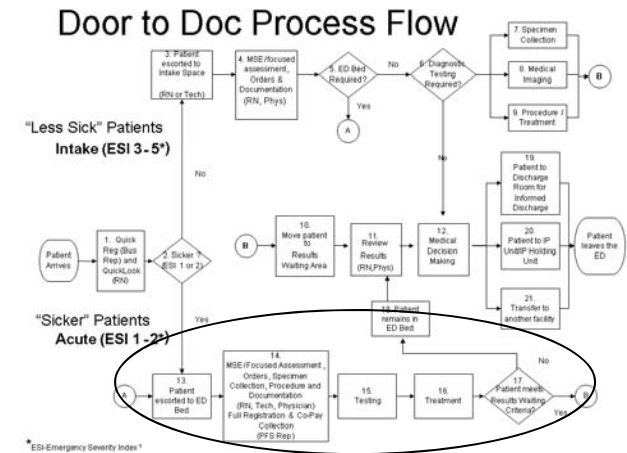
Door to Doc Process Flow

3. Patient escorted to Intake Space (RN or Tech)

4. MSE/focused assessment, Orders & Documentation (RN, Phys)

5. ED Bed Required?

No

Yes

A

6. Diagnostic Testing Required?

7. Specimen Collection

8. Medical Imaging

9. Procedure / Treatment

B

"Less Sick" Patients
Intake (ESI 3 - 5*)

No

No

19. Patient to Discharge Room for Informed Discharge

B

10. Move patient to Results Waiting Area

11. Review Results (RN,Phys)

12. Medical Decision Making

20. Patient to IP Unit/IP Holding Unit

Patient leaves the ED

Patient Arrives

1. Quick Reg (Bus Rep) and QuickLook (RN)

2. Sicker ? (ESI 1 or 2)

21. Transfer to another facility

"Sicker" Patients
Acute (ESI 1 - 2*)

Yes

18. Patient remains in ED Bed

No

A

13. Patient escorted to ED Bed

14. MSE/Focused Assessment , Orders , Specimen Collection, Procedure and Documentation (RN, Tech, Physician) Full Registration & Co-Pay Collection (PFS Rep)

15. Testing

16. Treatment

17. Patient meets Results Waiting Criteria?

Yes

B

*ESI-Emergency Severity Index ®